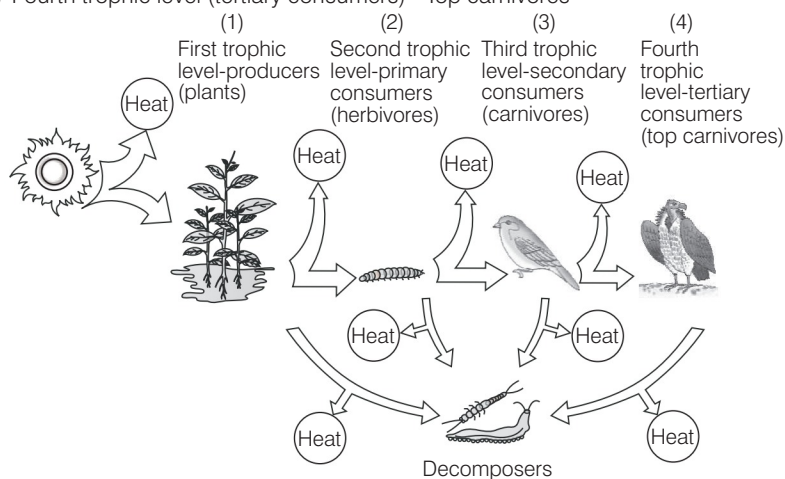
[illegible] Fourth trophic level (tertiary consumers) – top carnivores

(1) First trophic level-producers (plants)

(2) Second trophic level-primary consumers (herbivores)

(3) Third trophic level-secondary consumers (carnivores)

(4) Fourth trophic level-tertiary consumers (top carnivores)

Heat

Heat

Heat

Heat

Heat

Heat

Heat

Heat

Decomposers